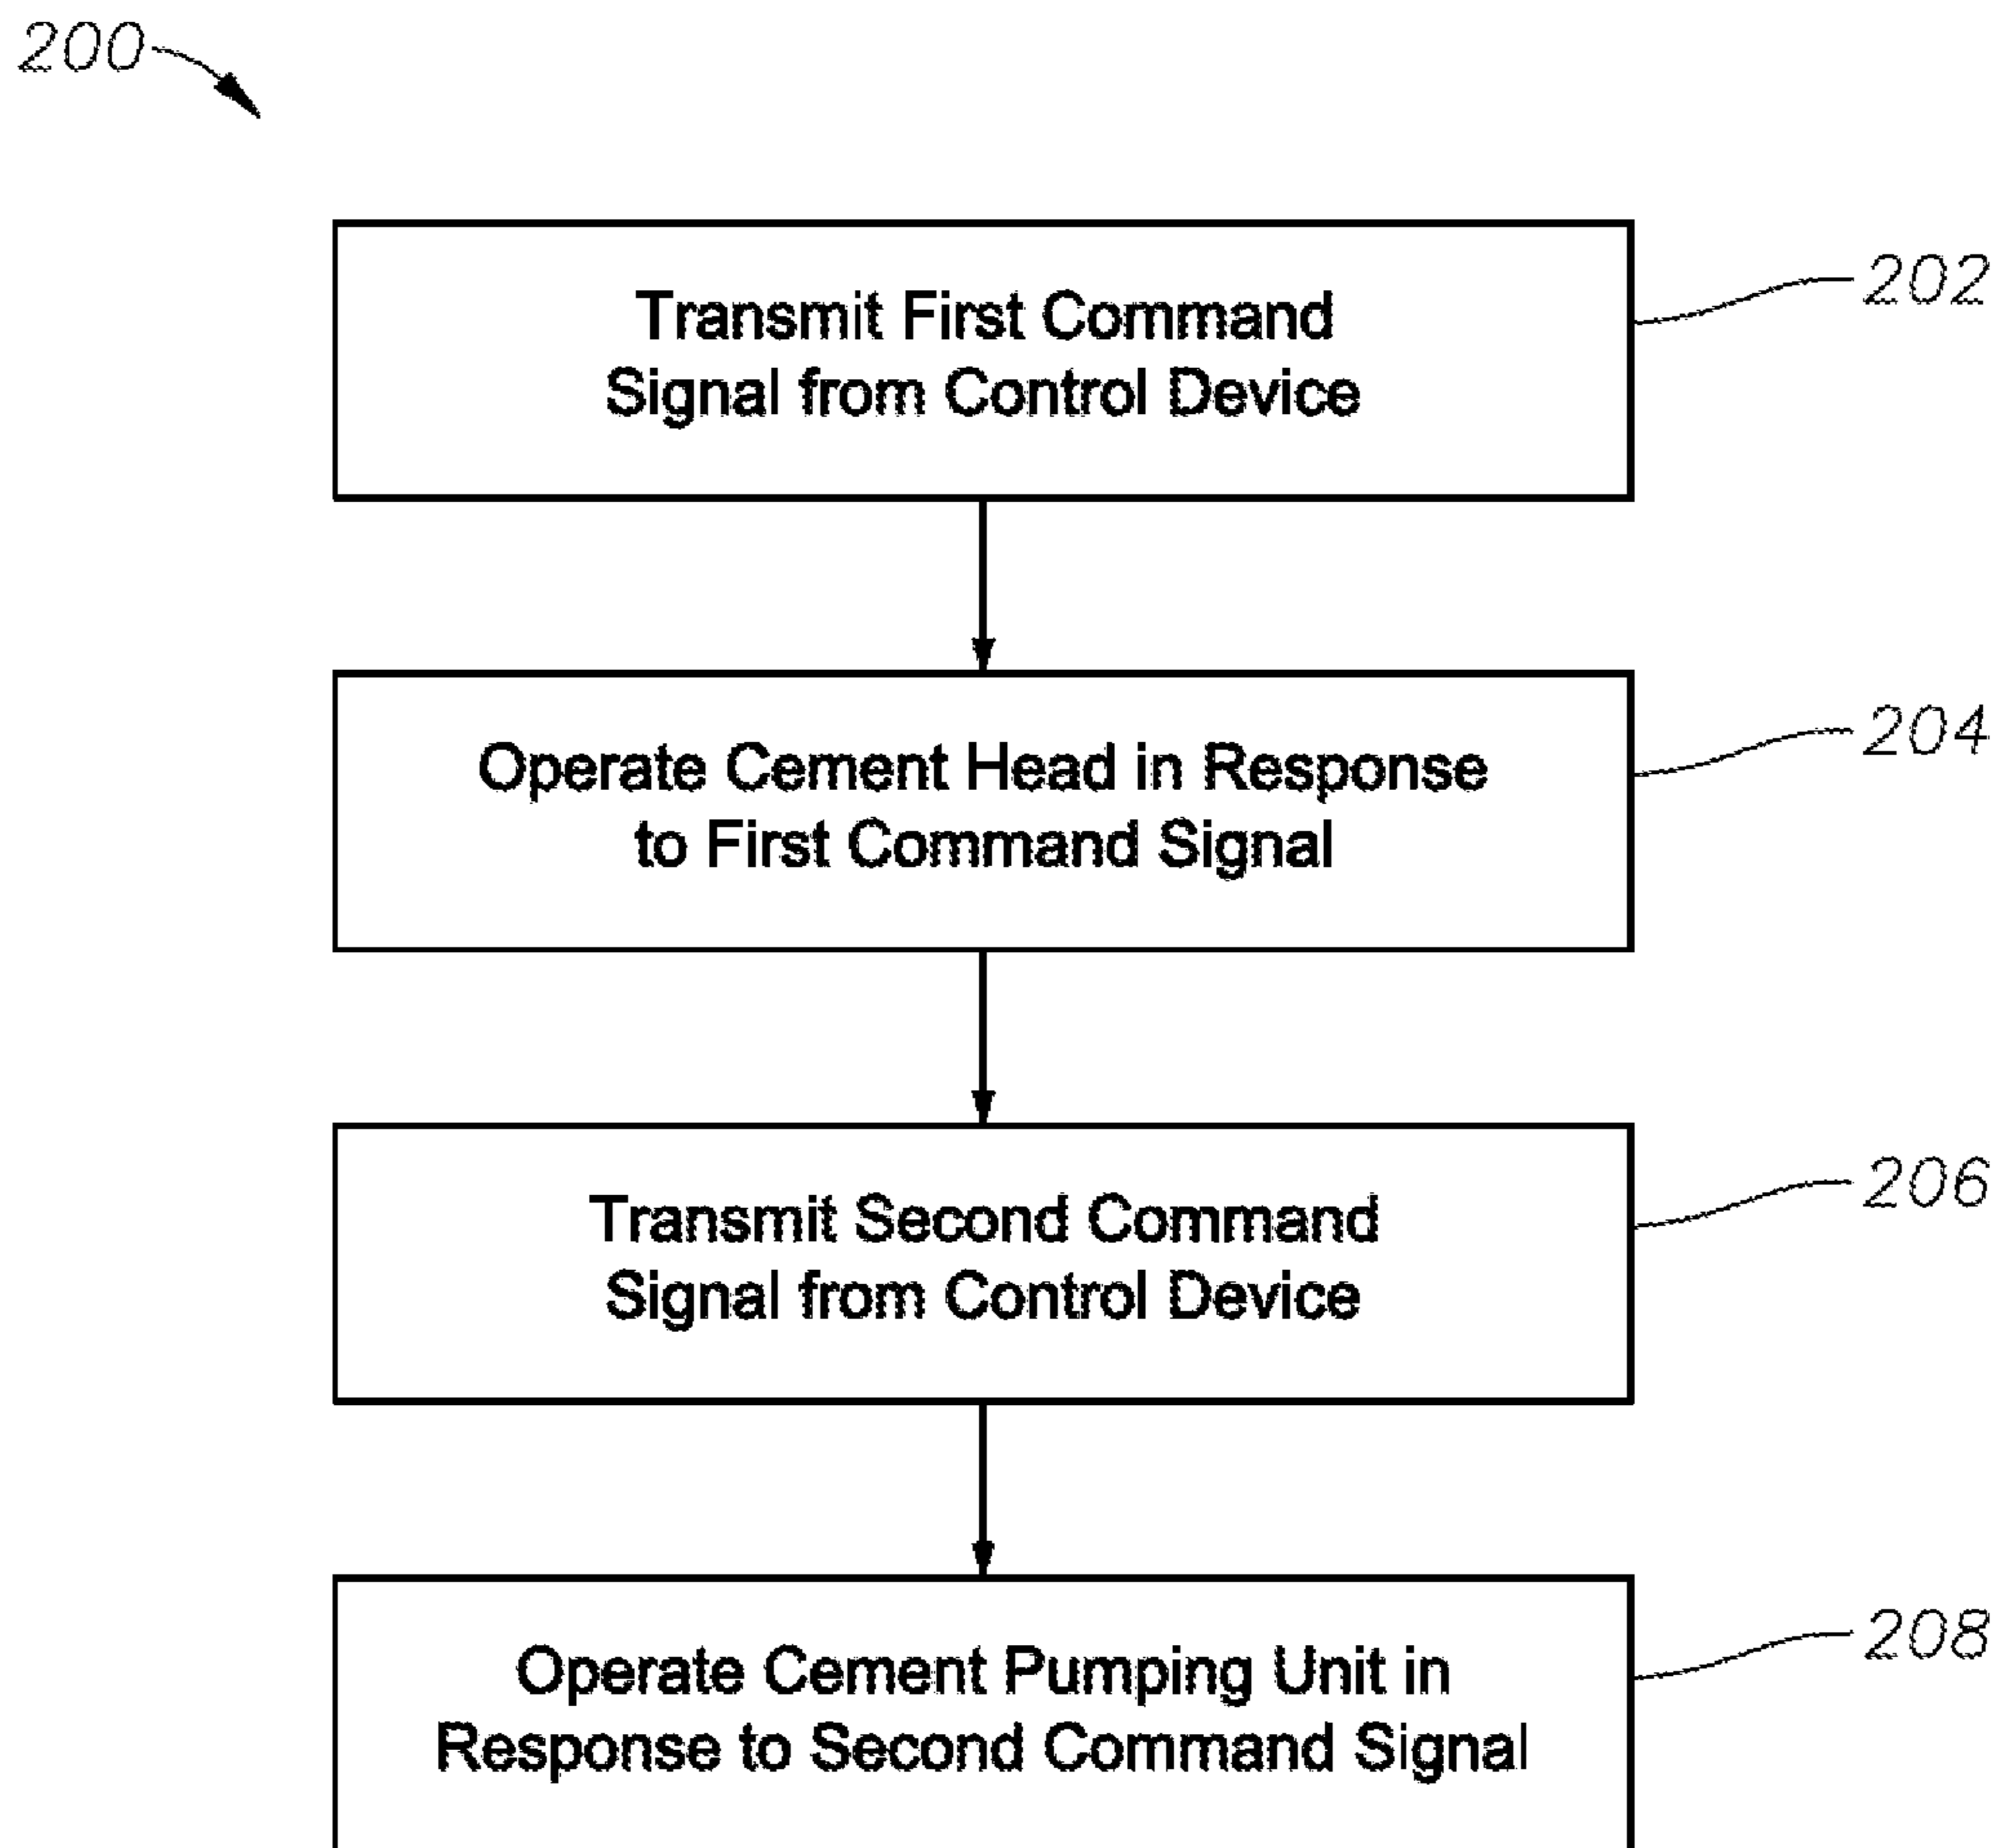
200

Transmit First Command Signal from Control Device

202

Operate Cement Head in Response to First Command Signal

204

Transmit Second Command Signal from Control Device

206

Operate Cement Pumping Unit in Response to Second Command Signal

208